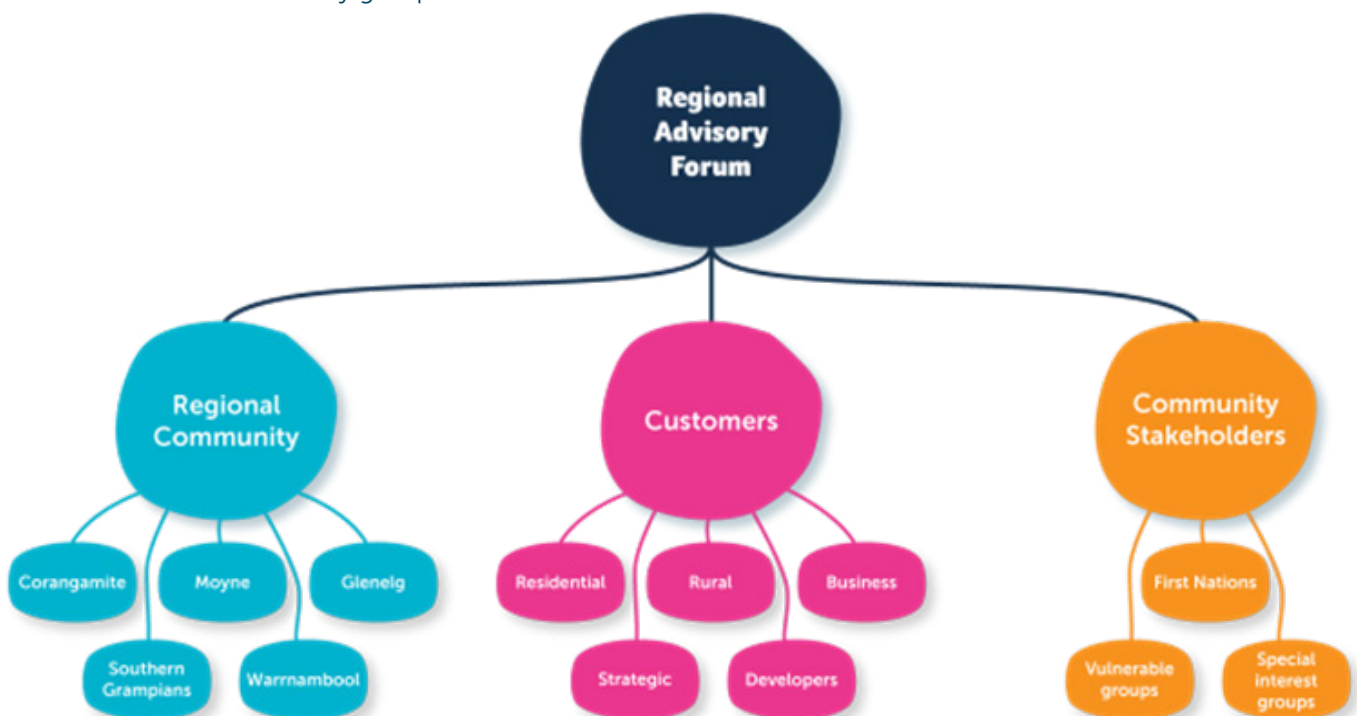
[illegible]

Regional Advisory Forum

Regional Community

Corangamite

Moyne

Glenelg

Southern Grampians

Warrnambool

Customers

Residential

Rural

Business

Strategic

Developers

Community Stakeholders

First Nations

Vulnerable groups

Special interest groups